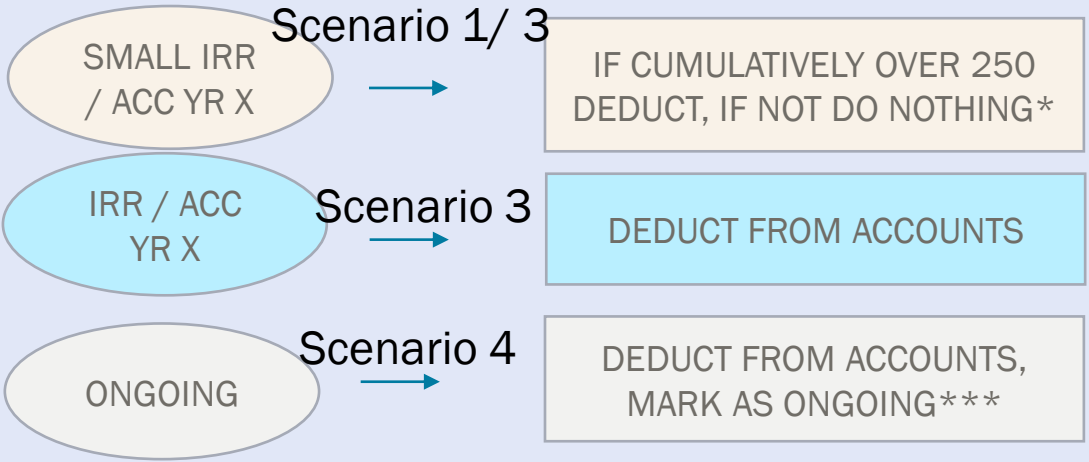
SMALL IRR / ACC YR X

Scenario 1/ 3

IF CUMULATIVELY OVER 250 DEDUCT, IF NOT DO NOTHING*

IRR / ACC YR X

Scenario 3

DEDUCT FROM ACCOUNTS

ONGOING

Scenario 4

DEDUCT FROM ACCOUNTS, MARK AS ONGOING***